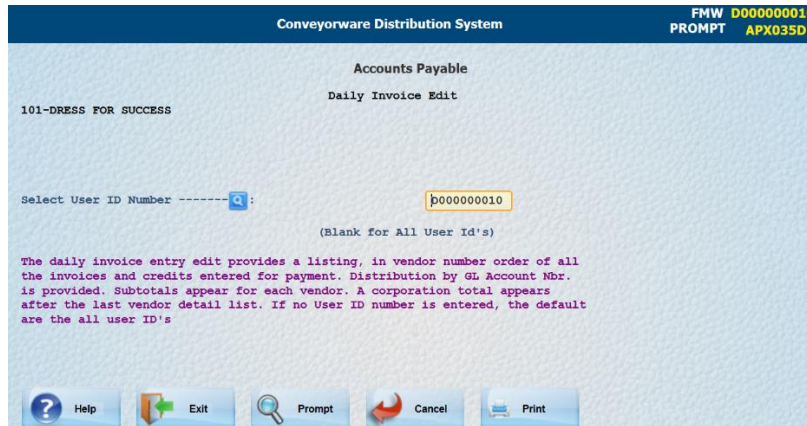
Conveyorware Distribution System

FMW D00000001
PROMPT APX035D

Accounts Payable

Daily Invoice Edit

101-DRESS FOR SUCCESS

Select User ID Number -------: 0000000010

(Blank for All User Id's)

The daily invoice entry edit provides a listing, in vendor number order of all the invoices and credits entered for payment. Distribution by GL Account Nbr. is provided. Subtotals appear for each vendor. A corporation total appears after the last vendor detail list. If no User ID number is entered, the default are the all user ID's

Help Exit Prompt Cancel Print